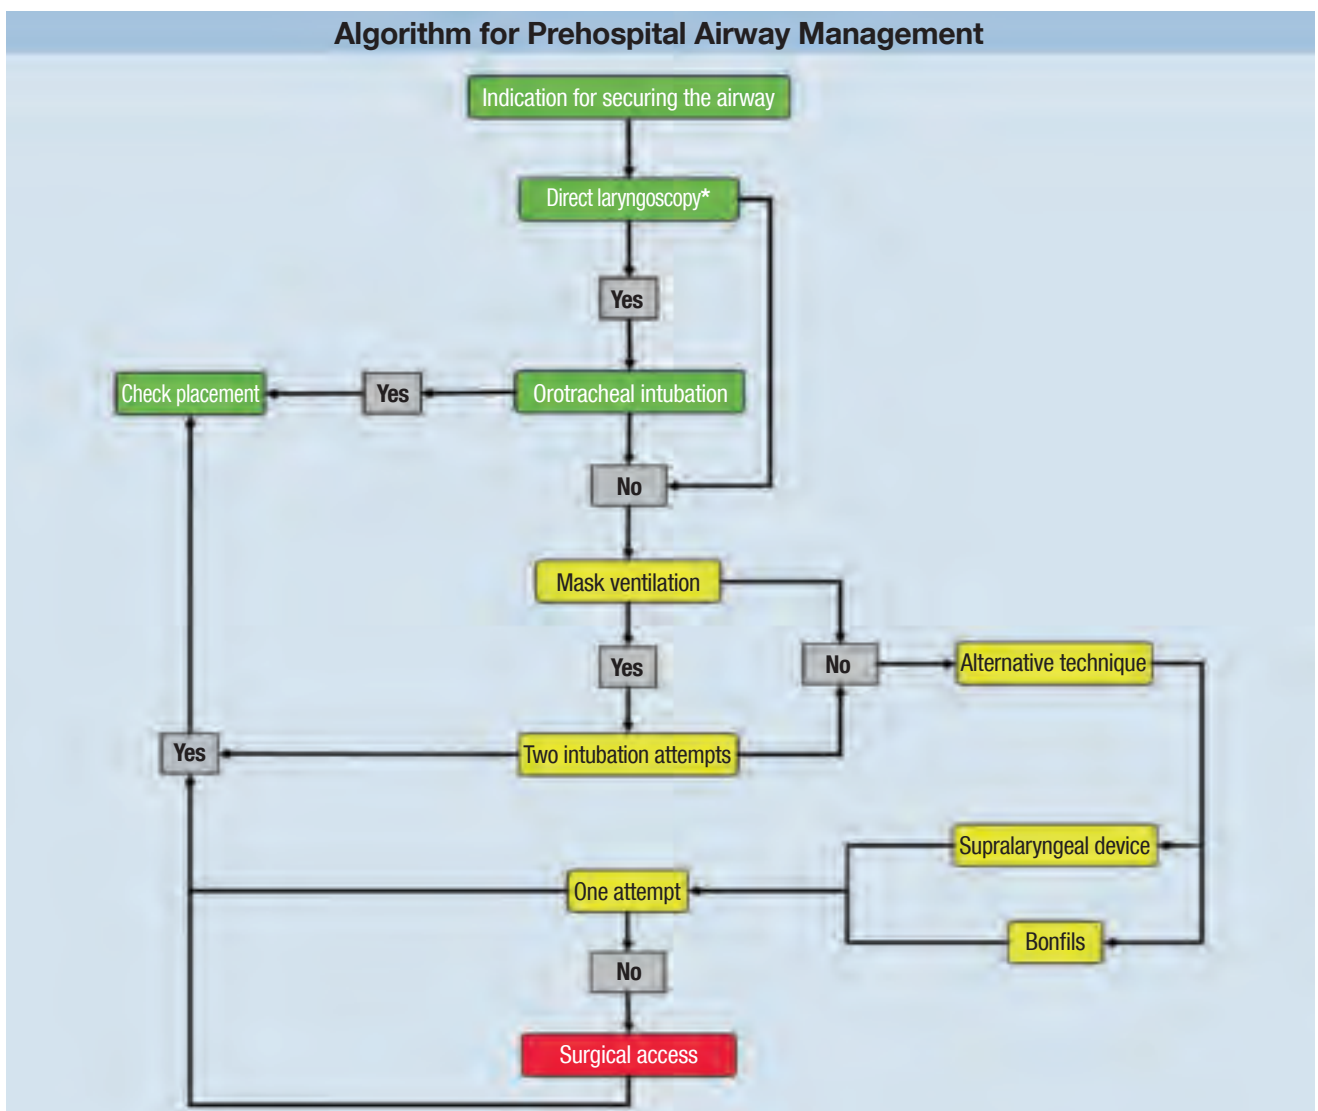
Algorithm for Prehospital Airway Management

Indication for securing the airway

Direct laryngoscopy*

Yes

Check placement

Yes

Orotracheal intubation

No

Mask ventilation

Yes

No

Alternative technique

Yes

Two intubation attempts

Supralaryngeal device

One attempt

Bonfils

No

Surgical access